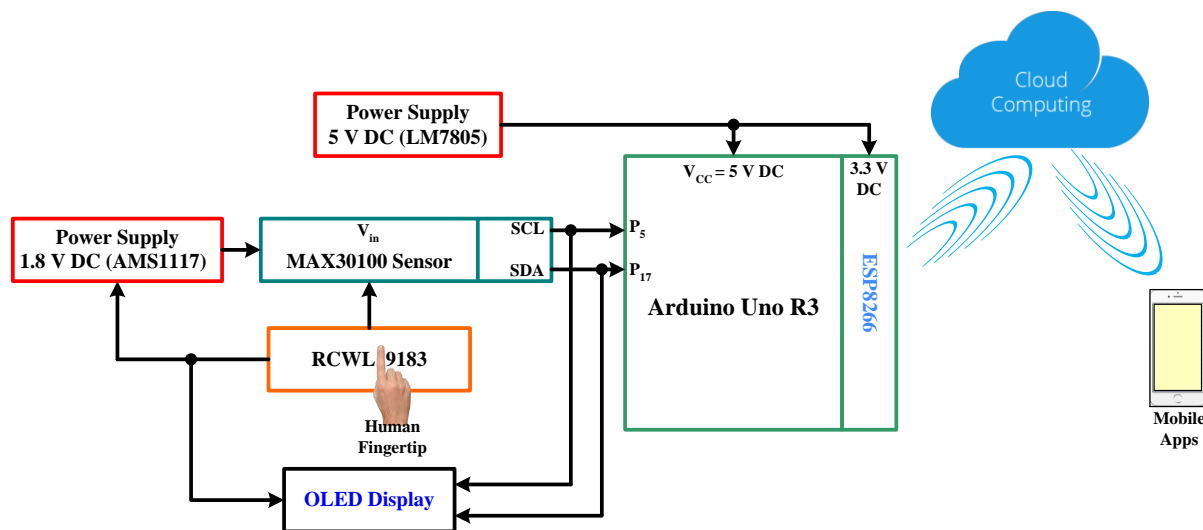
Power Supply
5 V DC (LM7805)

Cloud Computing

$V_{CC}$ = 5 V DC

3.3 V DC

Power Supply
1.8 V DC (AMS1117)

$V_{in}$
MAX30100 Sensor

SCL

SDA

$P_5$

$P_{17}$

ESP8266

Arduino Uno R3

RCWL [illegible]9183

Human Fingertip

Mobile Apps

OLED Display